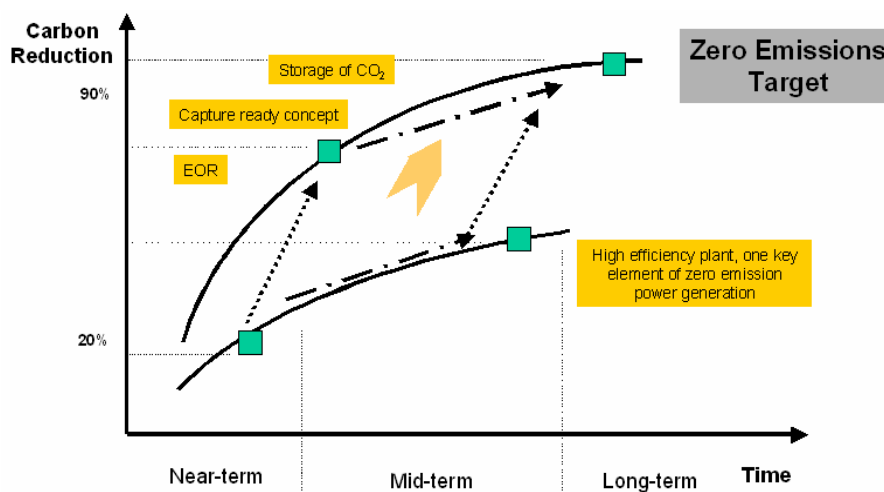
Carbon Reduction

Zero Emissions Target

Storage of $CO_2$

90%

Capture ready concept

EOR

High efficiency plant, one key element of zero emission power generation

20%

Near-term

Mid-term

Long-term

Time